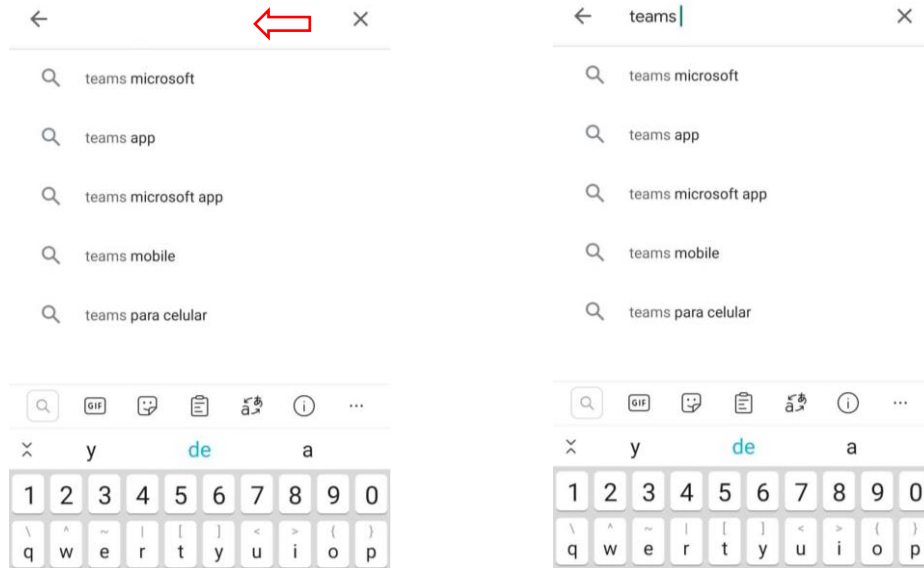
teams microsoft

teams app

teams microsoft app

teams mobile

teams para celular

GIF

y de a

1 2 3 4 5 6 7 8 9 0

\ ^ ~ | [ ] < > { }

q w e r t y u i o p

teams

teams microsoft

teams app

teams microsoft app

teams mobile

teams para celular

GIF

y de a

1 2 3 4 5 6 7 8 9 0

\ ^ ~ | [ ] < > { }

q w e r t y u i o p